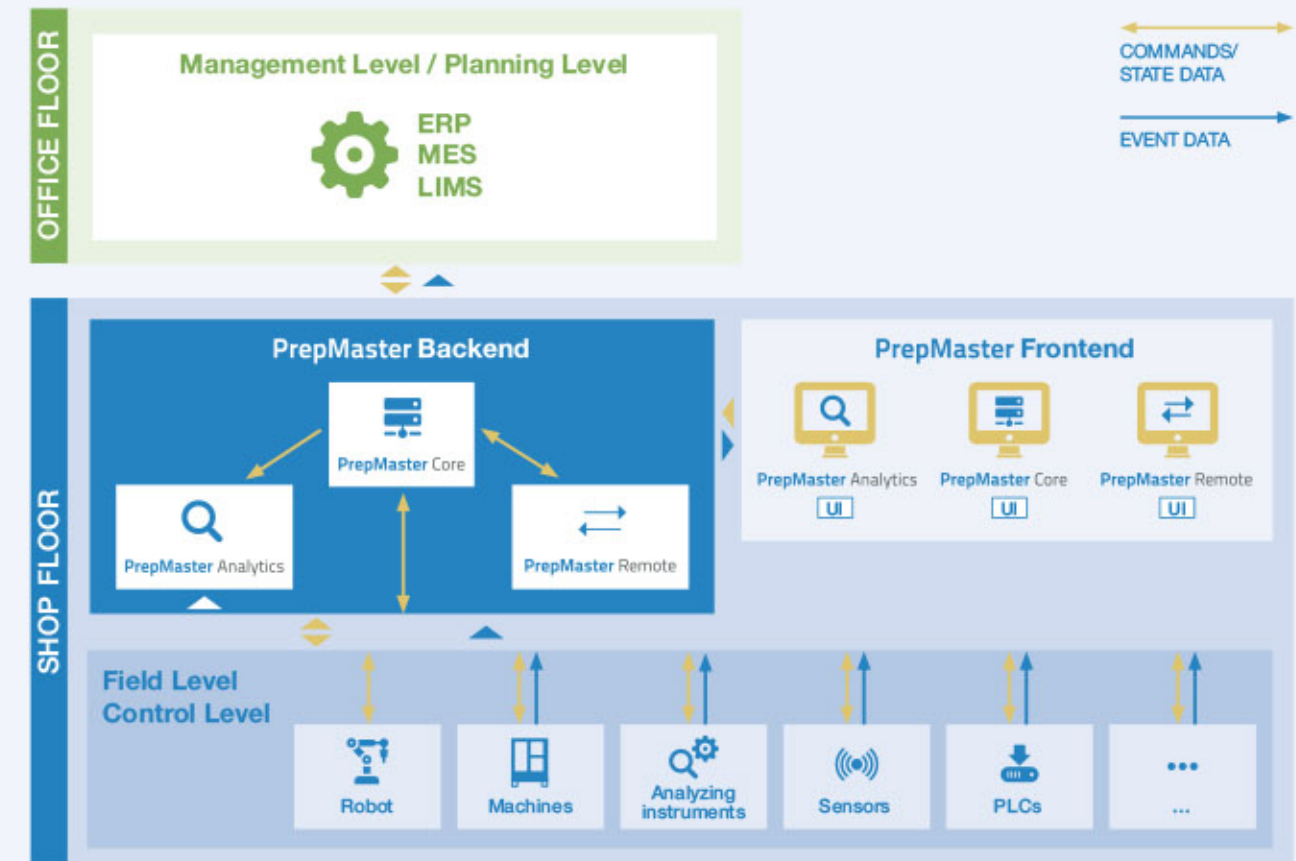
OFFICE FLOOR

Management Level / Planning Level

ERP
MES
LIMS

COMMANDS/
STATE DATA

EVENT DATA

SHOP FLOOR

PrepMaster Backend

PrepMaster Core

PrepMaster Analytics

PrepMaster Remote

PrepMaster Frontend

PrepMaster Analytics
UI

PrepMaster Core
UI

PrepMaster Remote
UI

Field Level
Control Level

Robot

Machines

Analyzing instruments

Sensors

PLCs

...